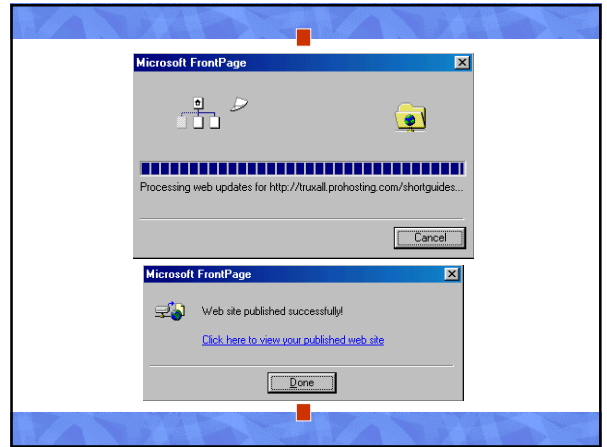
Microsoft FrontPage

Processing web updates for http://truxall.prohosting.com/shortguides...

Cancel

Microsoft FrontPage

Web site published successfully!

Click here to view your published web site

Done